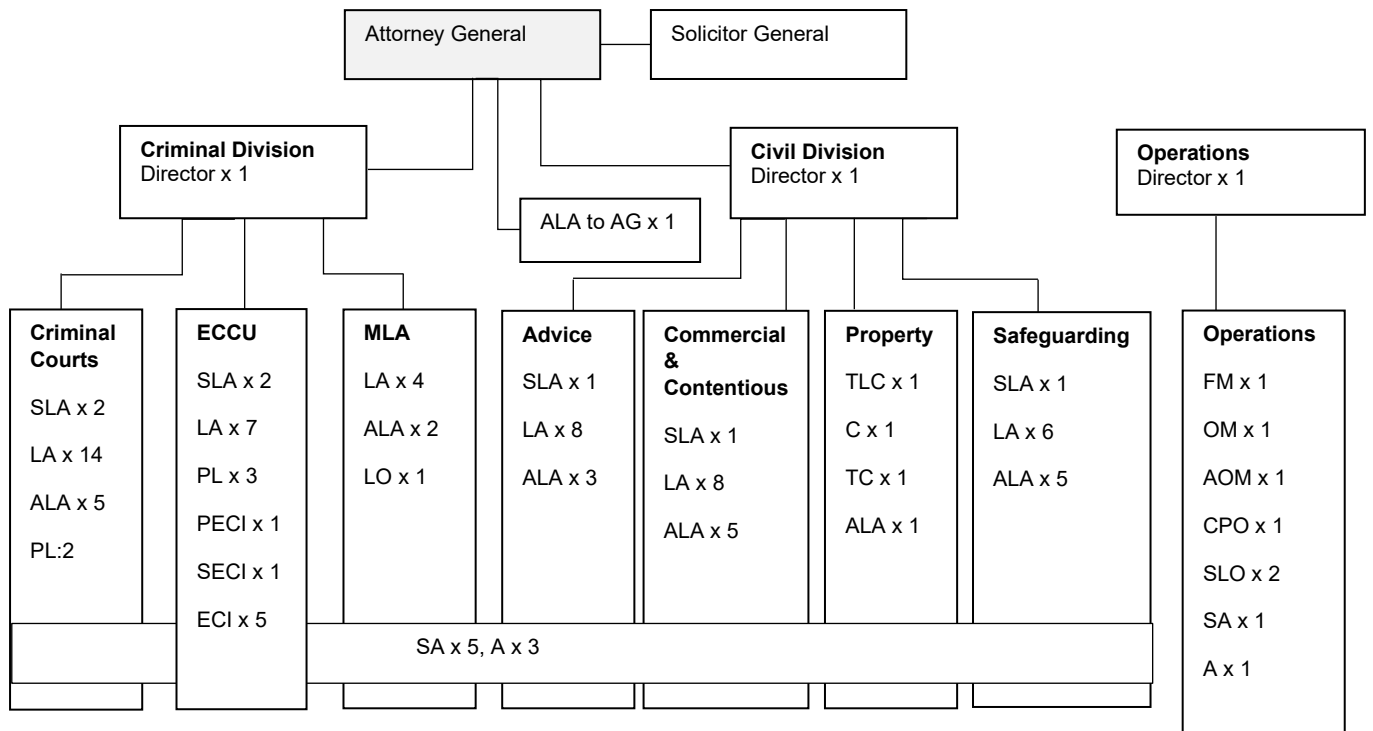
Attorney General

Solicitor General

**Criminal Division**
Director x 1

ALA to AG x 1

**Civil Division**
Director x 1

**Operations**
Director x 1

**Criminal Courts**
SLA x 2
LA x 14
ALA x 5
PL:2

**ECCU**
SLA x 2
LA x 7
PL x 3
PECI x 1
SECI x 1
ECI x 5

**MLA**
LA x 4
ALA x 2
LO x 1

**Advice**
SLA x 1
LA x 8
ALA x 3

**Commercial & Contentious**
SLA x 1
LA x 8
ALA x 5

**Property**
TLC x 1
C x 1
TC x 1
ALA x 1

**Safeguarding**
SLA x 1
LA x 6
ALA x 5

**Operations**
FM x 1
OM x 1
AOM x 1
CPO x 1
SLO x 2
SA x 1
A x 1

SA x 5, A x 3